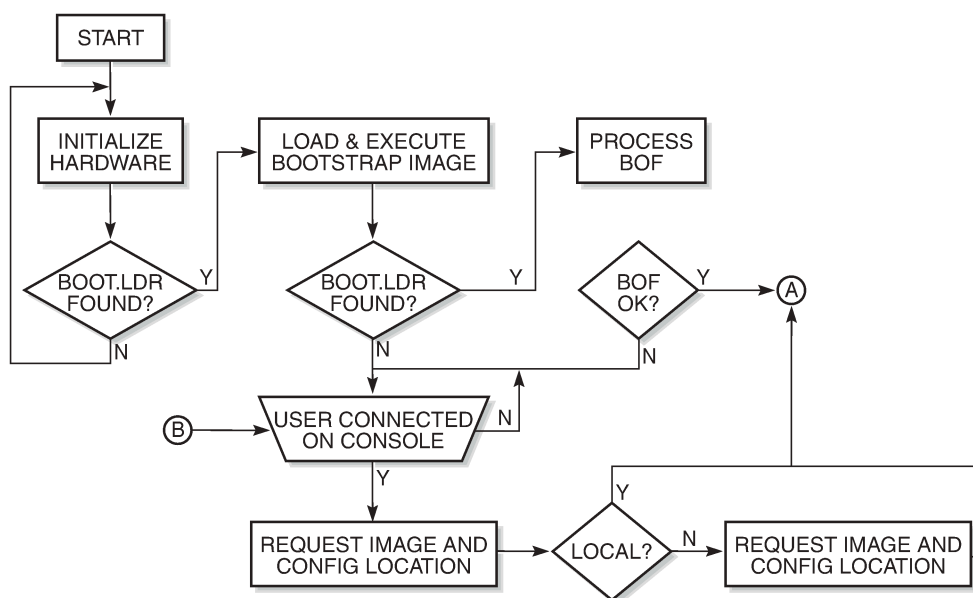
START

INITIALIZE HARDWARE

BOOT.LDR FOUND?

Y

N

LOAD & EXECUTE BOOTSTRAP IMAGE

BOOT.LDR FOUND?

Y

N

PROCESS BOF

BOF OK?

Y

N

A

B

USER CONNECTED ON CONSOLE

N

Y

REQUEST IMAGE AND CONFIG LOCATION

LOCAL?

Y

N

REQUEST IMAGE AND CONFIG LOCATION